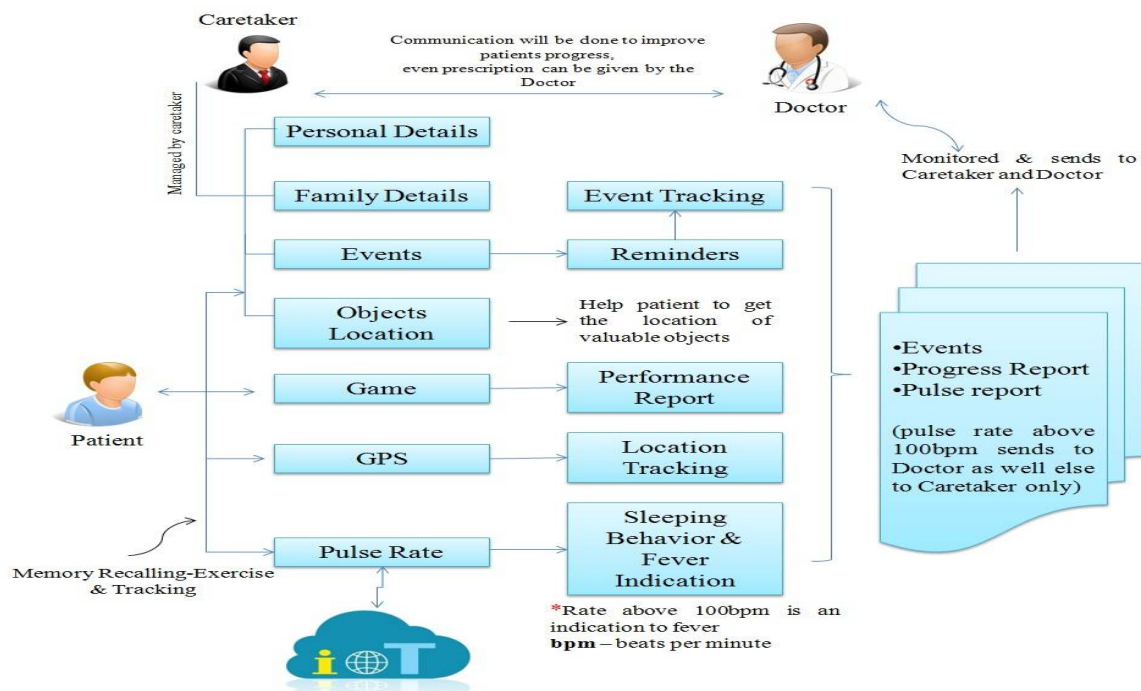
Caretaker

Communication will be done to improve patients progress, even prescription can be given by the Doctor

Doctor

Managed by caretaker

Personal Details

Family Details

Event Tracking

Monitored & sends to Caretaker and Doctor

Events

Reminders

Objects Location

Help patient to get the location of valuable objects

•Events
•Progress Report
•Pulse report

(pulse rate above 100bpm sends to Doctor as well else to Caretaker only)

Patient

Game

Performance Report

GPS

Location Tracking

Pulse Rate

Sleeping Behavior & Fever Indication

Memory Recalling-Exercise & Tracking

*Rate above 100bpm is an indication to fever
**bpm** – beats per minute

iT